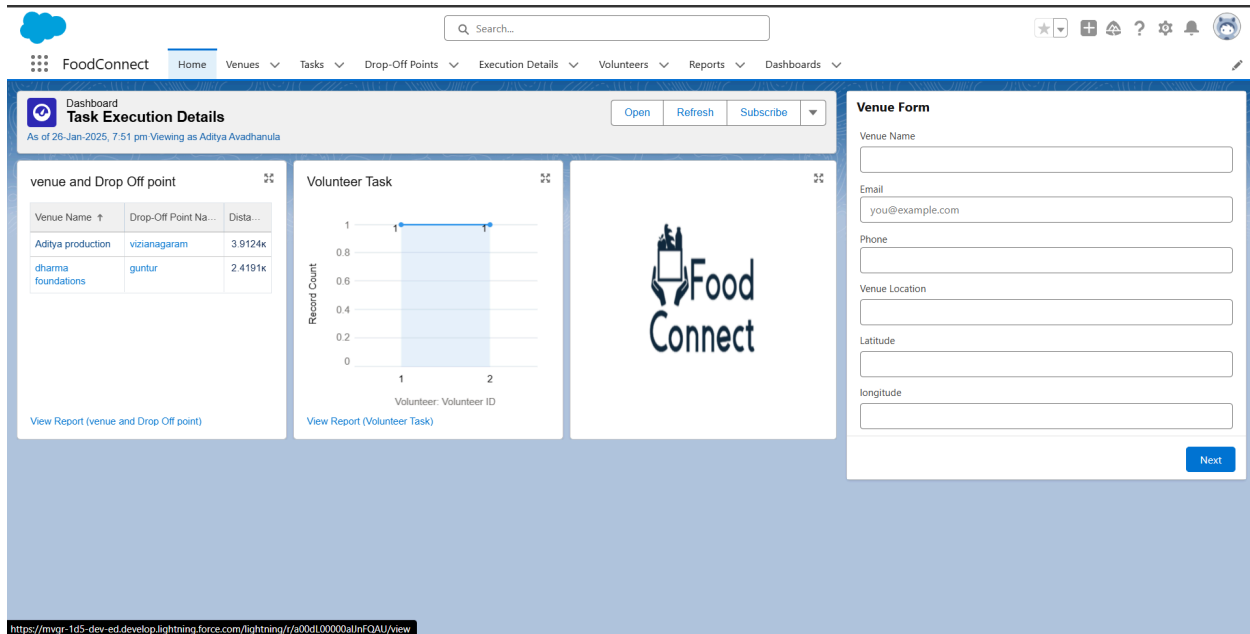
Search...

FoodConnect Home Venues Tasks Drop-Off Points Execution Details Volunteers Reports Dashboards

Dashboard
Task Execution Details
As of 26-Jan-2025, 7:51 pm·Viewing as Aditya Avadhanula

Open Refresh Subscribe

venue and Drop Off point

| Venue Name ↑ | Drop-Off Point Na... | Dista... |
|---|---|---|
| Aditya production | vizianagaram | 3.9124K |
| dharma foundations | guntur | 2.4191K |

View Report (venue and Drop Off point)

Volunteer Task

Record Count
1
0.8
0.6
0.4
0.2
0
1 1
1 2
Volunteer: Volunteer ID

View Report (Volunteer Task)

Food Connect

Venue Form
Venue Name
Email
you@example.com
Phone
Venue Location
Latitude
longitude
Next

https://mvgr-1d5-dev-ed.develop.lightning.force.com/lightning/r/a00dL00000alJnFQAU/view